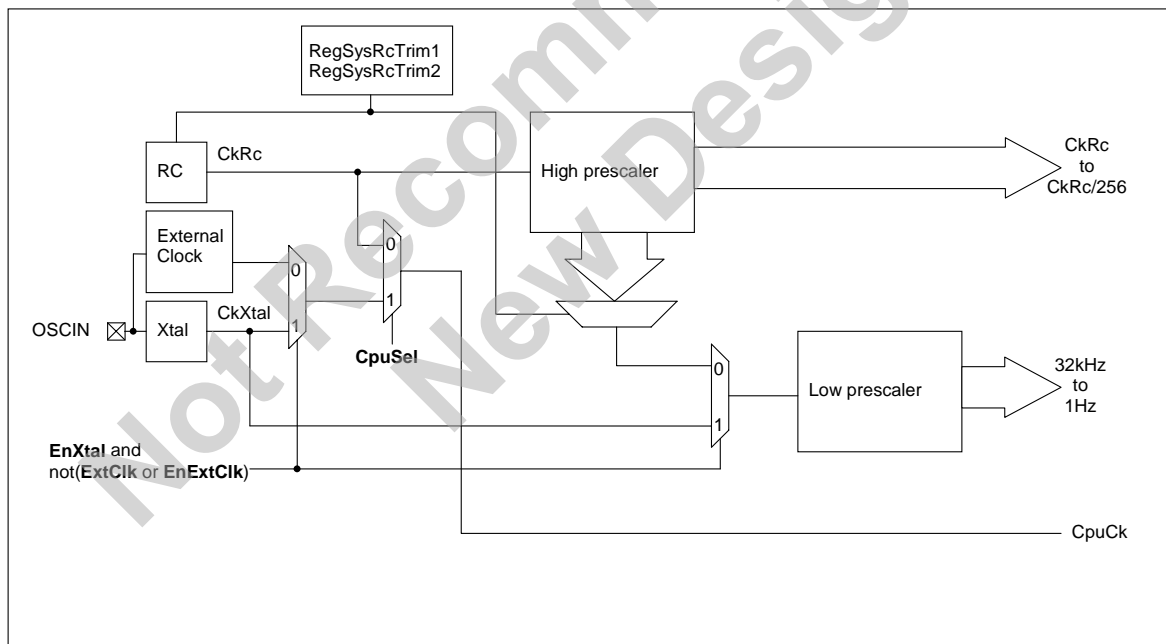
Not Recommended for New Design

RegSysRcTrim1
RegSysRcTrim2

RC

CkRc

High prescaler

CkRc
to
CkRc/256

External
Clock

0

0

1

OSCIN

Xtal

CkXtal

1

CpuSel

0

Low prescaler

32kHz
to
1Hz

1

EnXtal and
not(ExtClk or EnExtClk)

CpuCk